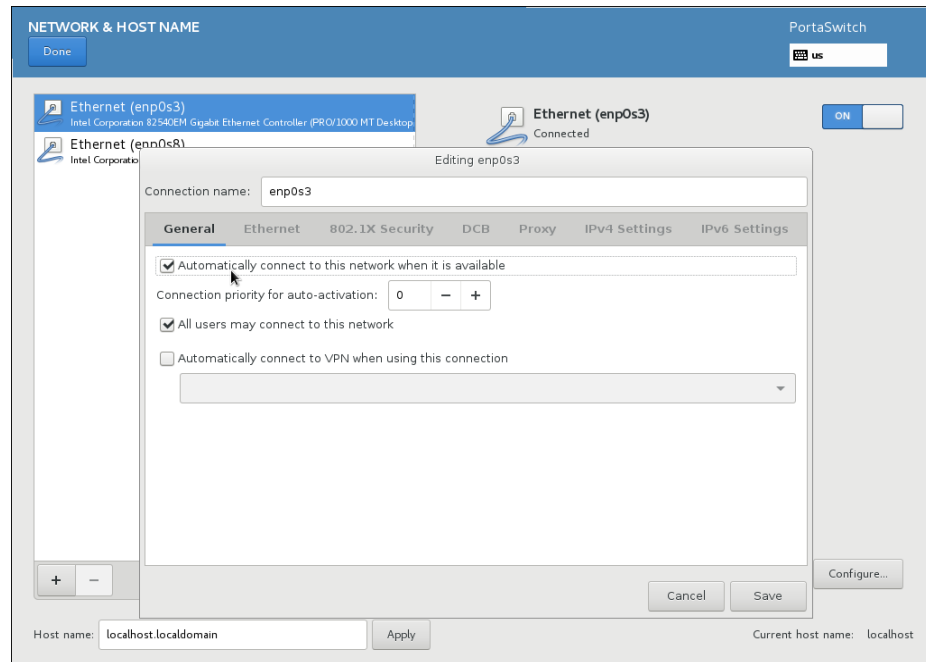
NETWORK & HOST NAME
Done
PortaSwitch
us

Ethernet (enp0s3)
Intel Corporation 82540EM Gigabit Ethernet Controller (PRO/1000 MT Desktop
Ethernet (enp0s8)
Intel Corporatio

Ethernet (enp0s3)
Connected
ON

Editing enp0s3
Connection name: enp0s3
General Ethernet 802.1X Security DCB Proxy IPv4 Settings IPv6 Settings
Automatically connect to this network when it is available
Connection priority for auto-activation: 0 − +
All users may connect to this network
Automatically connect to VPN when using this connection

Cancel Save

+ −
Configure...

Host name: localhost.localdomain Apply
Current host name: localhost